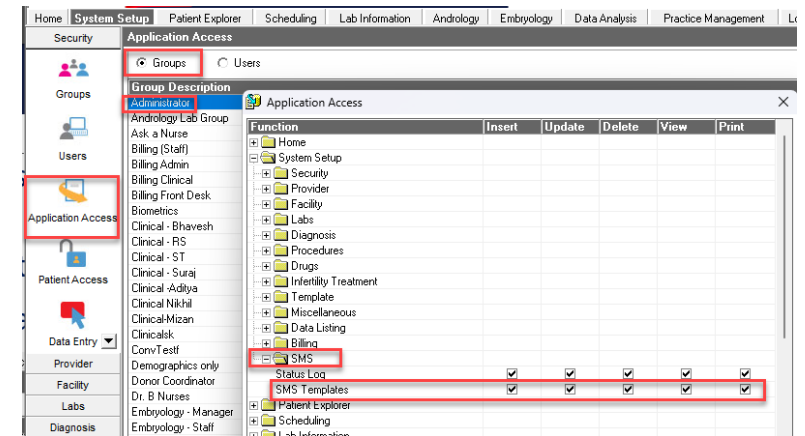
Home | System Setup | Patient Explorer | Scheduling | Lab Information | Andrology | Embryology | Data Analysis | Practice Management | Lo

Security
Groups
Users
Application Access
Patient Access
Data Entry
Provider
Facility
Labs
Diagnosis

Application Access

Groups  Users

Group Description
Administrator
Andrology Lab Group
Ask a Nurse
Billing (Staff)
Billing Admin
Billing Clinical
Billing Front Desk
Biometrics
Clinical - Bhavesh
Clinical - RS
Clinical - ST
Clinical - Suraj
Clinical -Aditya
Clinical Nikhil
Clinical-Mizan
Clinicalsk
ConvTestf
Demographics only
Donor Coordinator
Dr. B Nurses
Embryology - Manager
Embryology - Staff

Application Access

| Function | Insert | Update | Delete | View | Print |
|---|---|---|---|---|---|
| Home | | | | | |
| System Setup | | | | | |
| Security | | | | | |
| Provider | | | | | |
| Facility | | | | | |
| Labs | | | | | |
| Diagnosis | | | | | |
| Procedures | | | | | |
| Drugs | | | | | |
| Infertility Treatment | | | | | |
| Template | | | | | |
| Miscellaneous | | | | | |
| Data Listing | | | | | |
| Billing | | | | | |
| SMS | | | | | |
| Status Log | ✔ | ✔ | ✔ | ✔ | ✔ |
| SMS Templates | ✔ | ✔ | ✔ | ✔ | ✔ |
| Patient Explorer | | | | | |
| Scheduling | | | | | |
| Lab Information | | | | | |